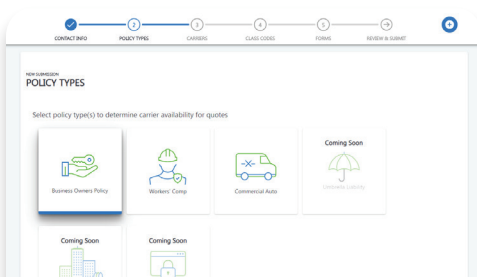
2 3 4 5

CONTACT INFO POLICY TYPES CARRIERS CLASS CODES FORMS REVIEW & SUBMIT

NEW SUBMISSION
POLICY TYPES

Select policy type(s) to determine carrier availability for quotes

Business Owners Policy

Workers' Comp

Commercial Auto

Coming Soon
Umbrella Liability

Coming Soon

Coming Soon